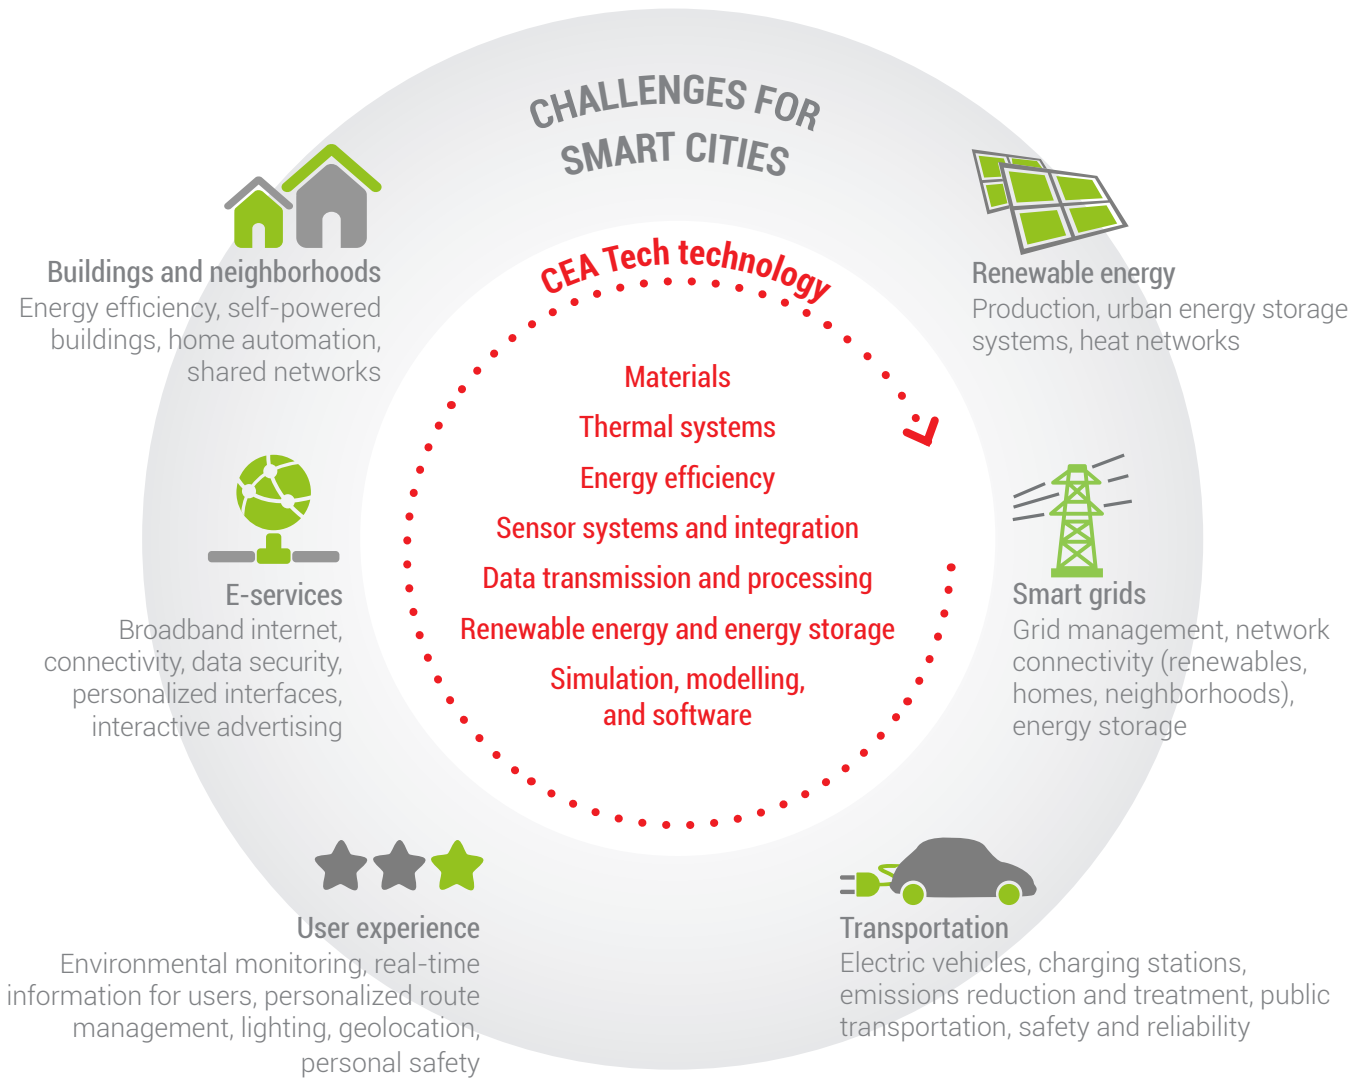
CHALLENGES FOR SMART CITIES

CEA Tech technology

Materials

Thermal systems

Energy efficiency

Sensor systems and integration

Data transmission and processing

Renewable energy and energy storage

Simulation, modelling, and software

Buildings and neighborhoods
Energy efficiency, self-powered buildings, home automation, shared networks

Renewable energy
Production, urban energy storage systems, heat networks

E-services
Broadband internet, connectivity, data security, personalized interfaces, interactive advertising

Smart grids
Grid management, network connectivity (renewables, homes, neighborhoods), energy storage

User experience
Environmental monitoring, real-time information for users, personalized route management, lighting, geolocation, personal safety

Transportation
Electric vehicles, charging stations, emissions reduction and treatment, public transportation, safety and reliability